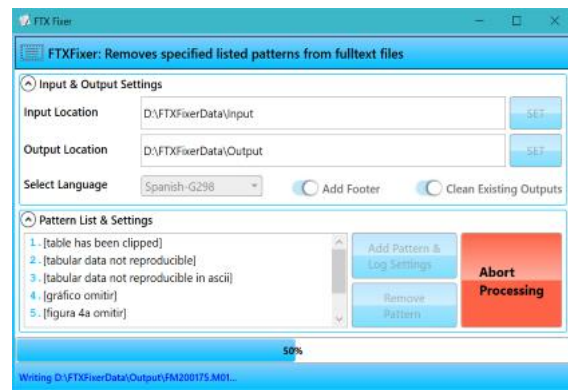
FTX Fixer

FTXFixer: Removes specified listed patterns from fulltext files

Input & Output Settings

Input Location D:\FTXFixerData\Input SET

Output Location D:\FTXFixerData\Output SET

Select Language Spanish-G298 Add Footer Clean Existing Outputs

Pattern List & Settings

1. [table has been clipped]
2. [tabular data not reproducible]
3. [tabular data not reproducible in ascii]
4. [gráfico omitir]
5. [figura 4a omitir]

Add Pattern & Log Settings

Remove Pattern

Abort Processing

50%

Writing D:\FTXFixerData\Output\FM200175.M01...